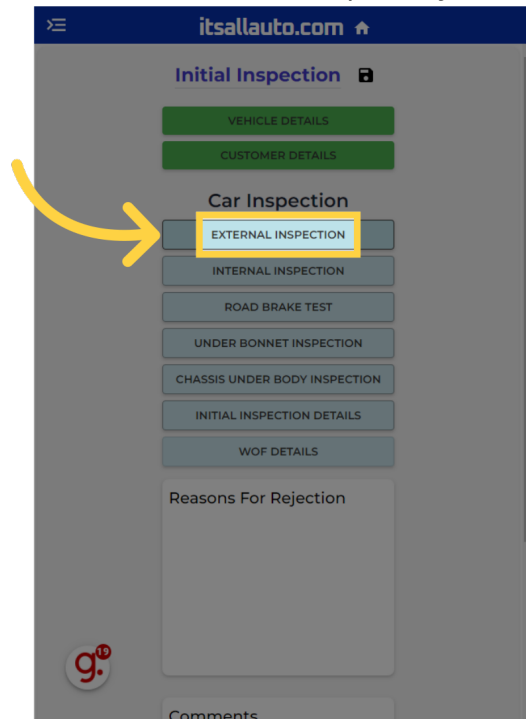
itsallauto.com

Initial Inspection

VEHICLE DETAILS

CUSTOMER DETAILS

Car Inspection

EXTERNAL INSPECTION

INTERNAL INSPECTION

ROAD BRAKE TEST

UNDER BONNET INSPECTION

CHASSIS UNDER BODY INSPECTION

INITIAL INSPECTION DETAILS

WOF DETAILS

Reasons For Rejection

g. 19

Comments